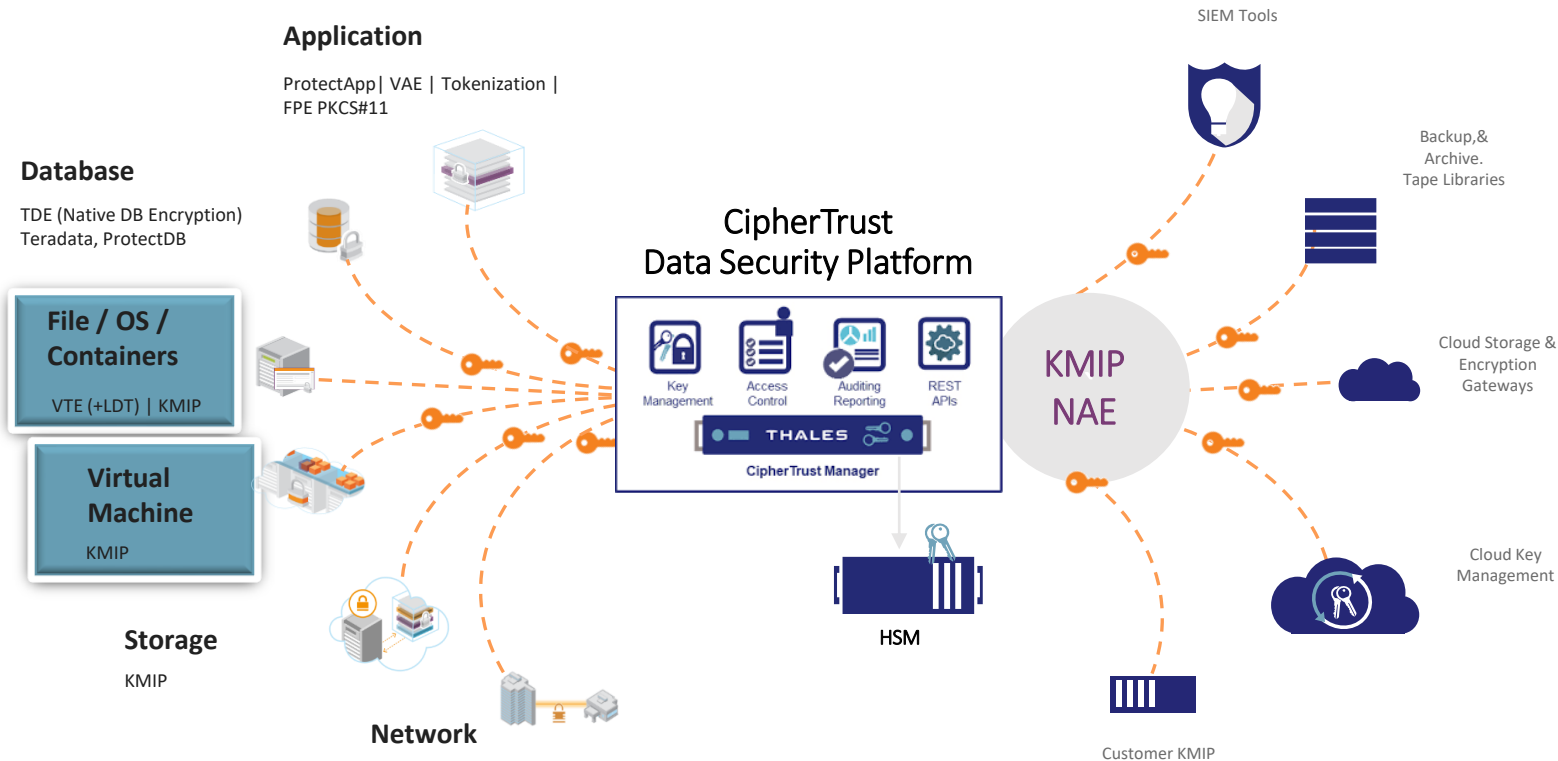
Application

ProtectApp| VAE | Tokenization | FPE PKCS#11

Database

TDE (Native DB Encryption) Teradata, ProtectDB

File / OS / Containers

VTE (+LDT) | KMIP

Virtual Machine

KMIP

Storage

KMIP

Network

CipherTrust Data Security Platform

Key Management

Access Control

Auditing Reporting

REST APIs

THALES

CipherTrust Manager

HSM

KMIP NAE

SIEM Tools

Backup,& Archive. Tape Libraries

Cloud Storage & Encryption Gateways

Cloud Key Management

Customer KMIP